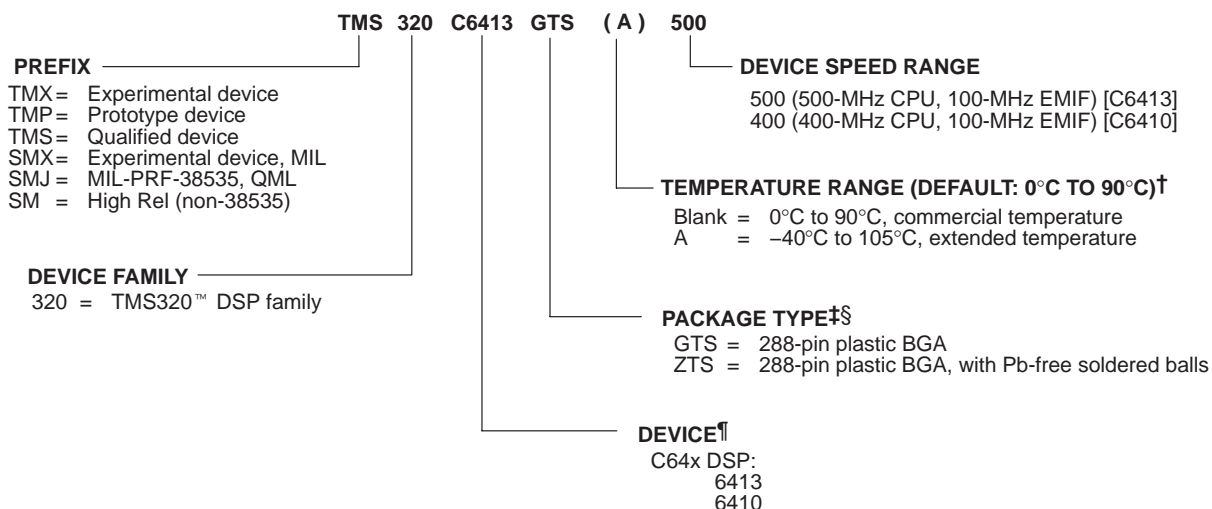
TMS 320 C6413 GTS ( A ) 500

PREFIX

TMX = Experimental device
TMP = Prototype device
TMS = Qualified device
SMX = Experimental device, MIL
SMJ = MIL-PRF-38535, QML
SM = High Rel (non-38535)

DEVICE SPEED RANGE

500 (500-MHz CPU, 100-MHz EMIF) [C6413]
400 (400-MHz CPU, 100-MHz EMIF) [C6410]

TEMPERATURE RANGE (DEFAULT: 0°C TO 90°C)†

Blank = 0°C to 90°C, commercial temperature
A = –40°C to 105°C, extended temperature

DEVICE FAMILY

320 = TMS320™ DSP family

PACKAGE TYPE‡§

GTS = 288-pin plastic BGA
ZTS = 288-pin plastic BGA, with Pb-free soldered balls

DEVICE¶

C64x DSP:
6413
6410